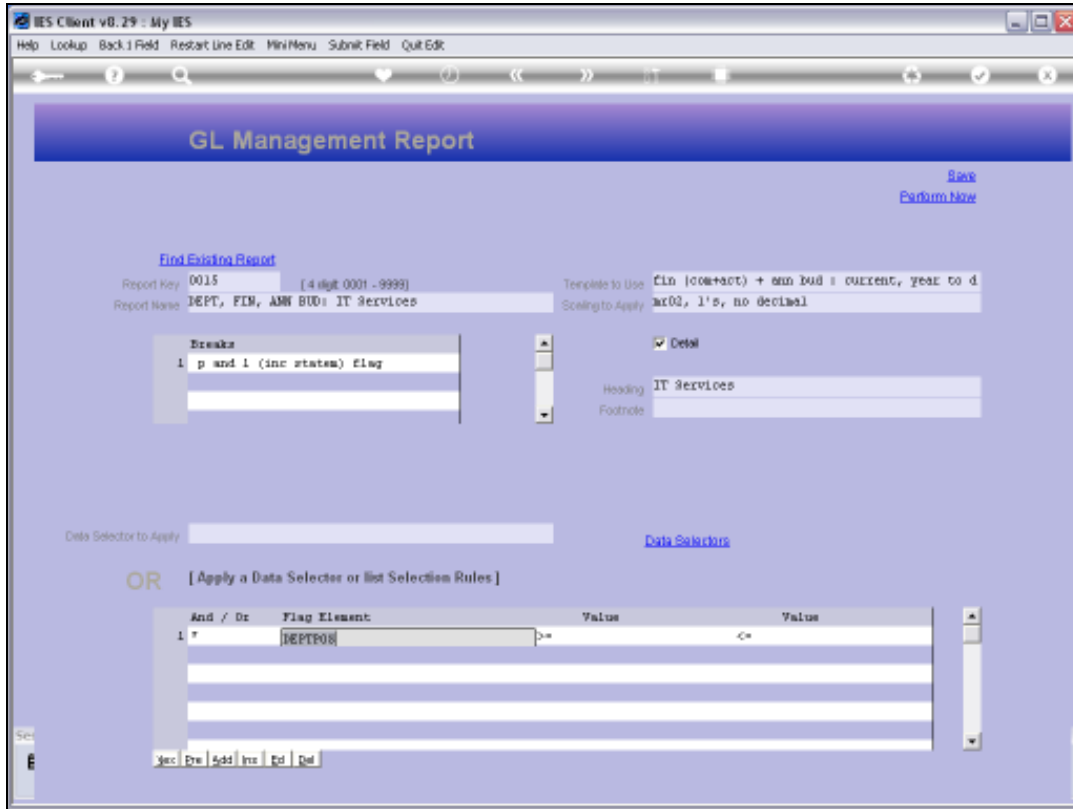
IES Client v8.29 : My IES

Help Lookup Back 1 Field Restart Line Edit Mini Menu Submit Field Quit Edit

GL Management Report

Save
Perform Now

Find Existing Report
Report Key 0015 [4 digit 0001 - 9999]
Report Name DEPT, FIN, ANN BUD: IT Services

Template to Use fin (com+act) + ann bud : current, year to d
Scaling to Apply mr02, 1's, no decimal

| | Breaks |
|---|---|
| 1 | p and l (inc statem) flag |

Detail

Heading IT Services
Footnote

Data Selector to Apply

Data Selectors

OR [Apply a Data Selector or list Selection Rules]

| | And / Or | Flag Element | | Value | | Value |
|---|---|---|---|---|---|---|
| 1 | * | DEPTPOS | >= | | <= | |

Sec

Nxt Prv Add Ins Ed Del